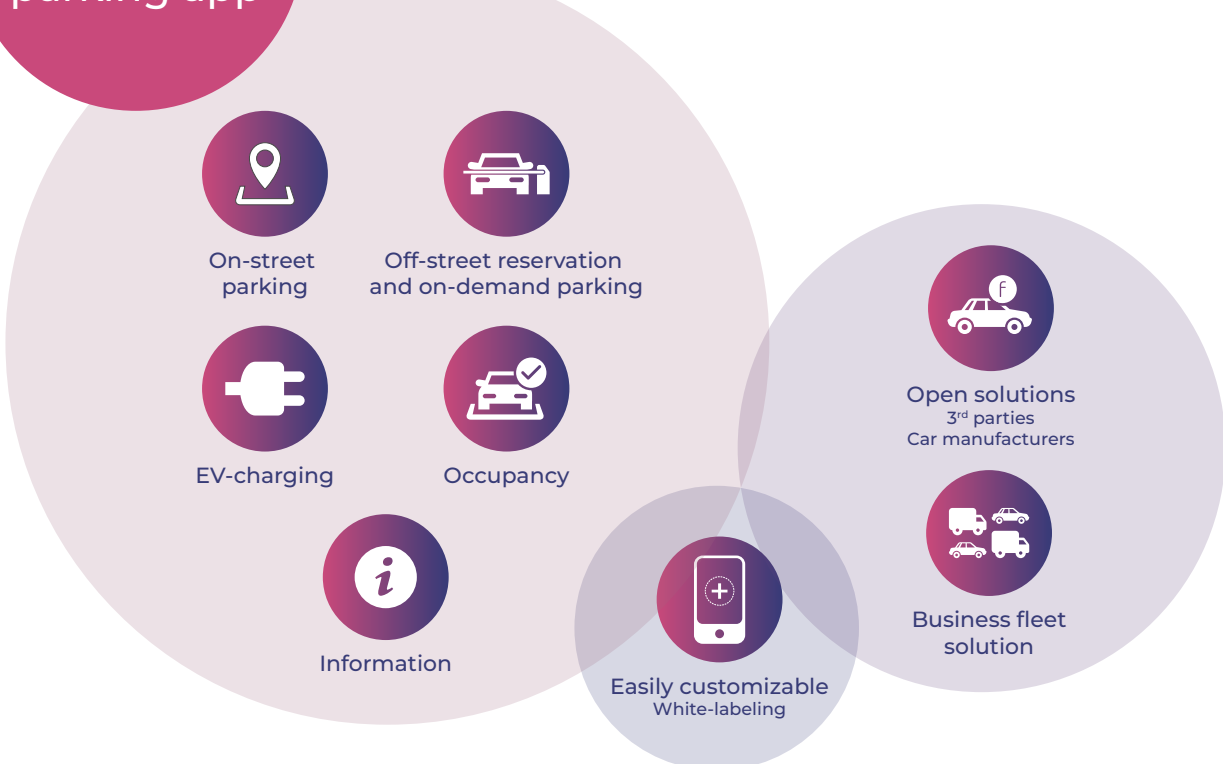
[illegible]

On-street parking

Off-street reservation and on-demand parking

EV-charging

Occupancy

Information

Open solutions
3$^{rd}$ parties
Car manufacturers

Business fleet solution

Easily customizable
White-labeling